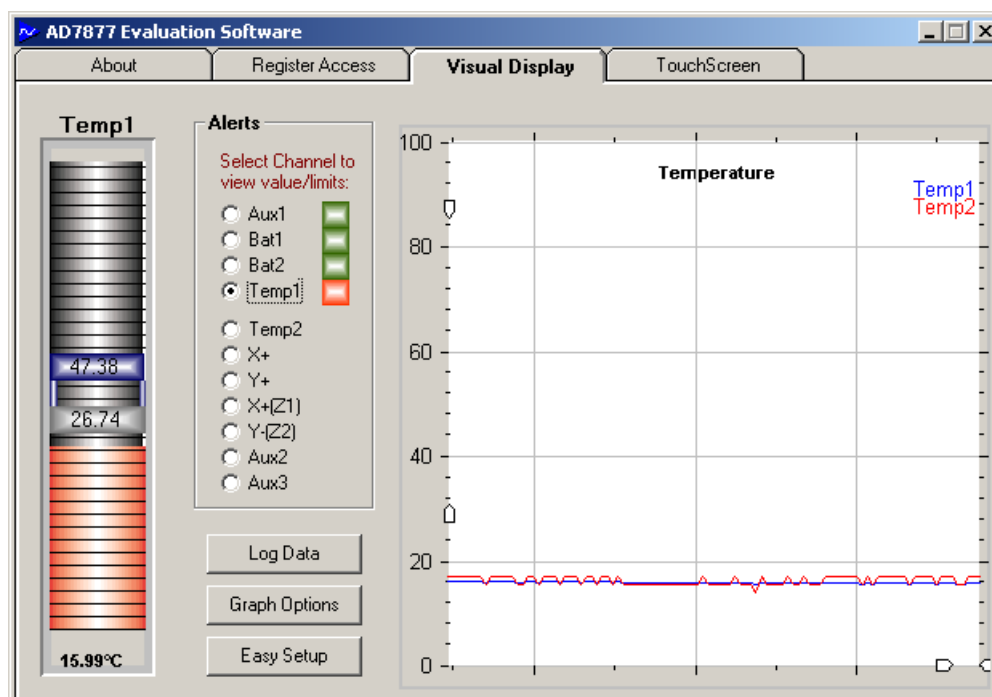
AD7877 Evaluation Software

About | Register Access | Visual Display | TouchScreen

Temp1

47.38

26.74

15.99°C

Alerts

Select Channel to view value/limits:

Aux1
Bat1
Bat2
Temp1
Temp2
X+
Y+
X+(Z1)
Y-(Z2)
Aux2
Aux3

Log Data

Graph Options

Easy Setup

Temperature

Temp1
Temp2

100
80
60
40
20
0